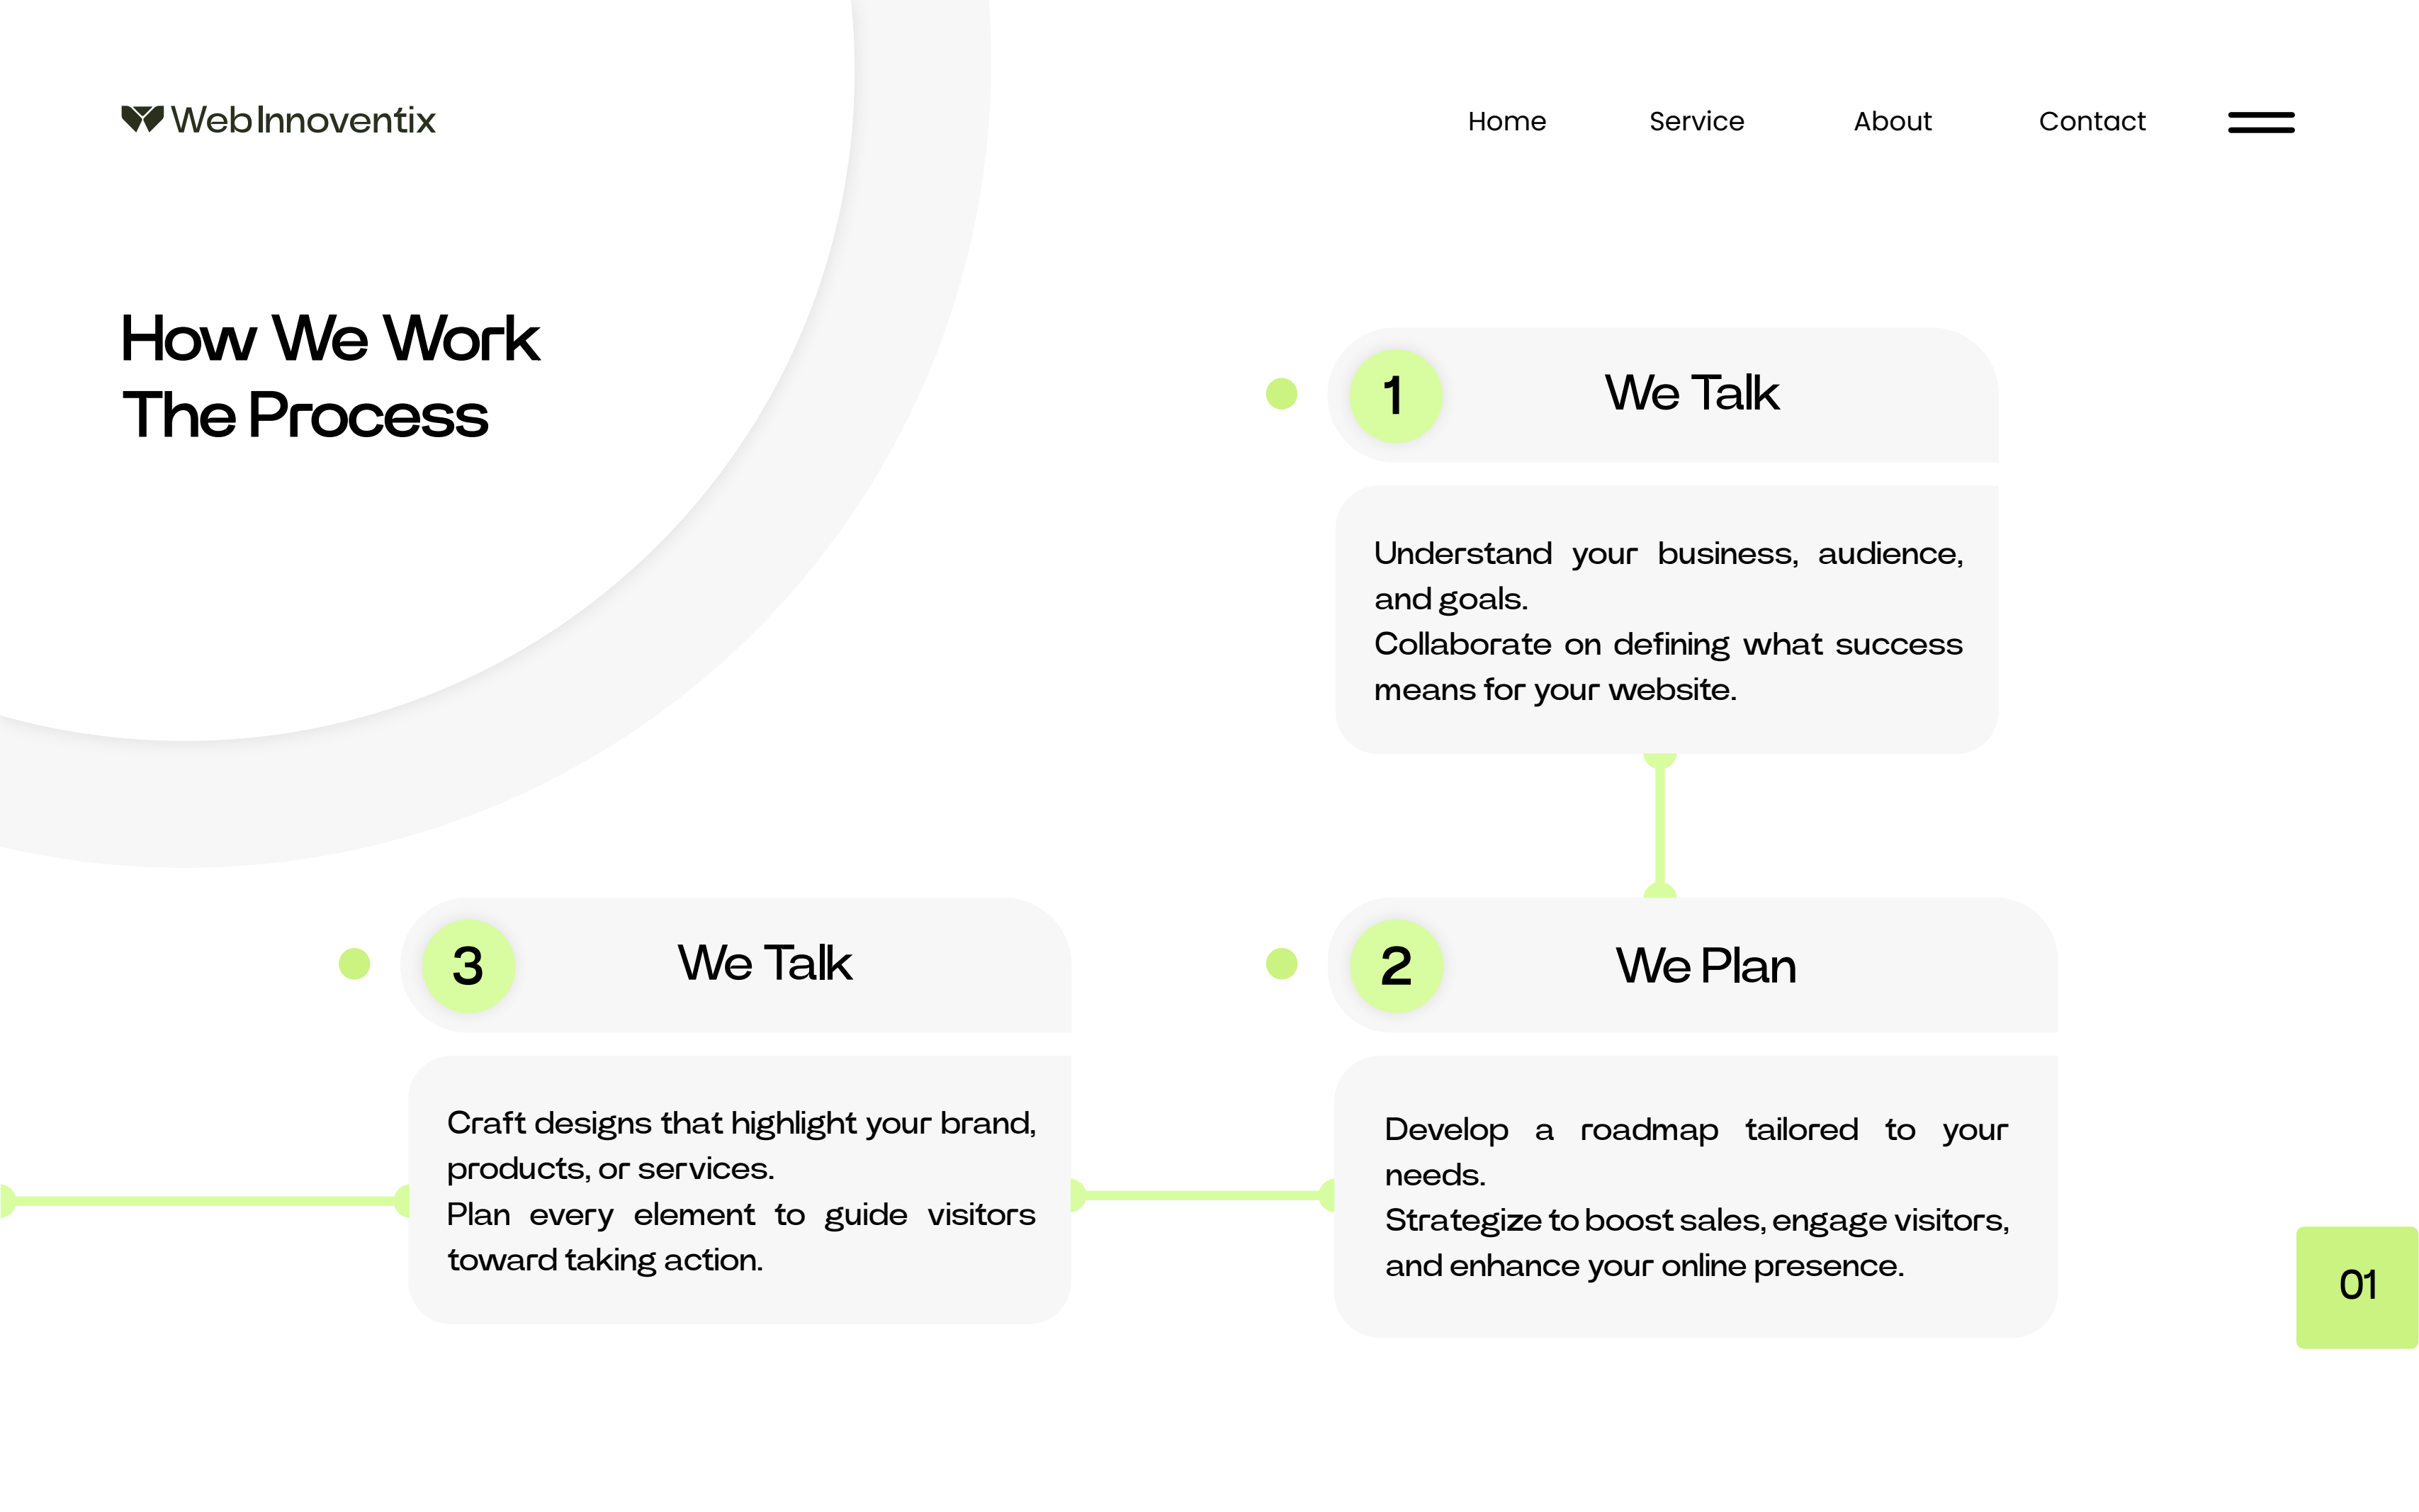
WebInnoventix

Home Service About Contact

How We Work
The Process

1 We Talk

Understand your business, audience, and goals.
Collaborate on defining what success means for your website.

2 We Plan

Develop a roadmap tailored to your needs.
Strategize to boost sales, engage visitors, and enhance your online presence.

3 We Talk

Craft designs that highlight your brand, products, or services.
Plan every element to guide visitors toward taking action.

01